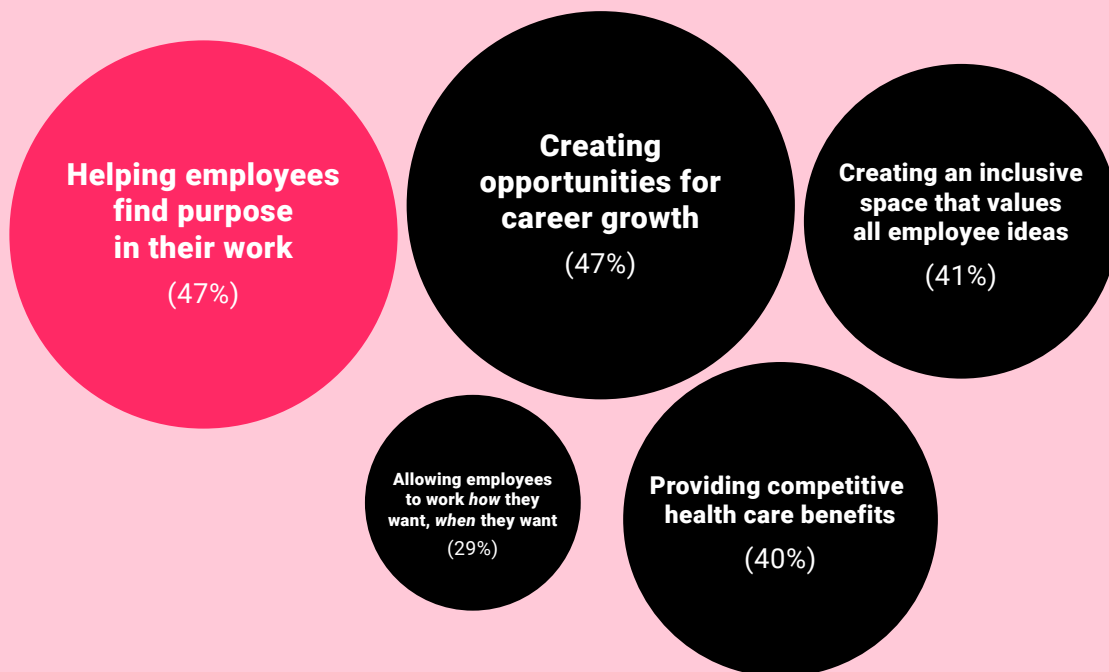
Helping employees find purpose in their work
(47%)

Creating opportunities for career growth
(47%)

Creating an inclusive space that values all employee ideas
(41%)

Allowing employees to work *how* they want, *when* they want
(29%)

Providing competitive health care benefits
(40%)